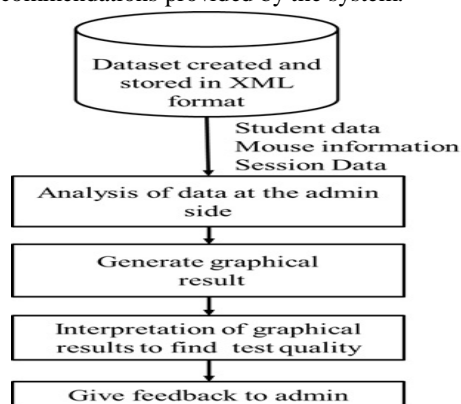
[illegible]commendations provided by the system.

Dataset created and stored in XML format

Student data
Mouse information
Session Data

Analysis of data at the admin side

Generate graphical result

Interpretation of graphical results to find test quality

Give feedback to admin